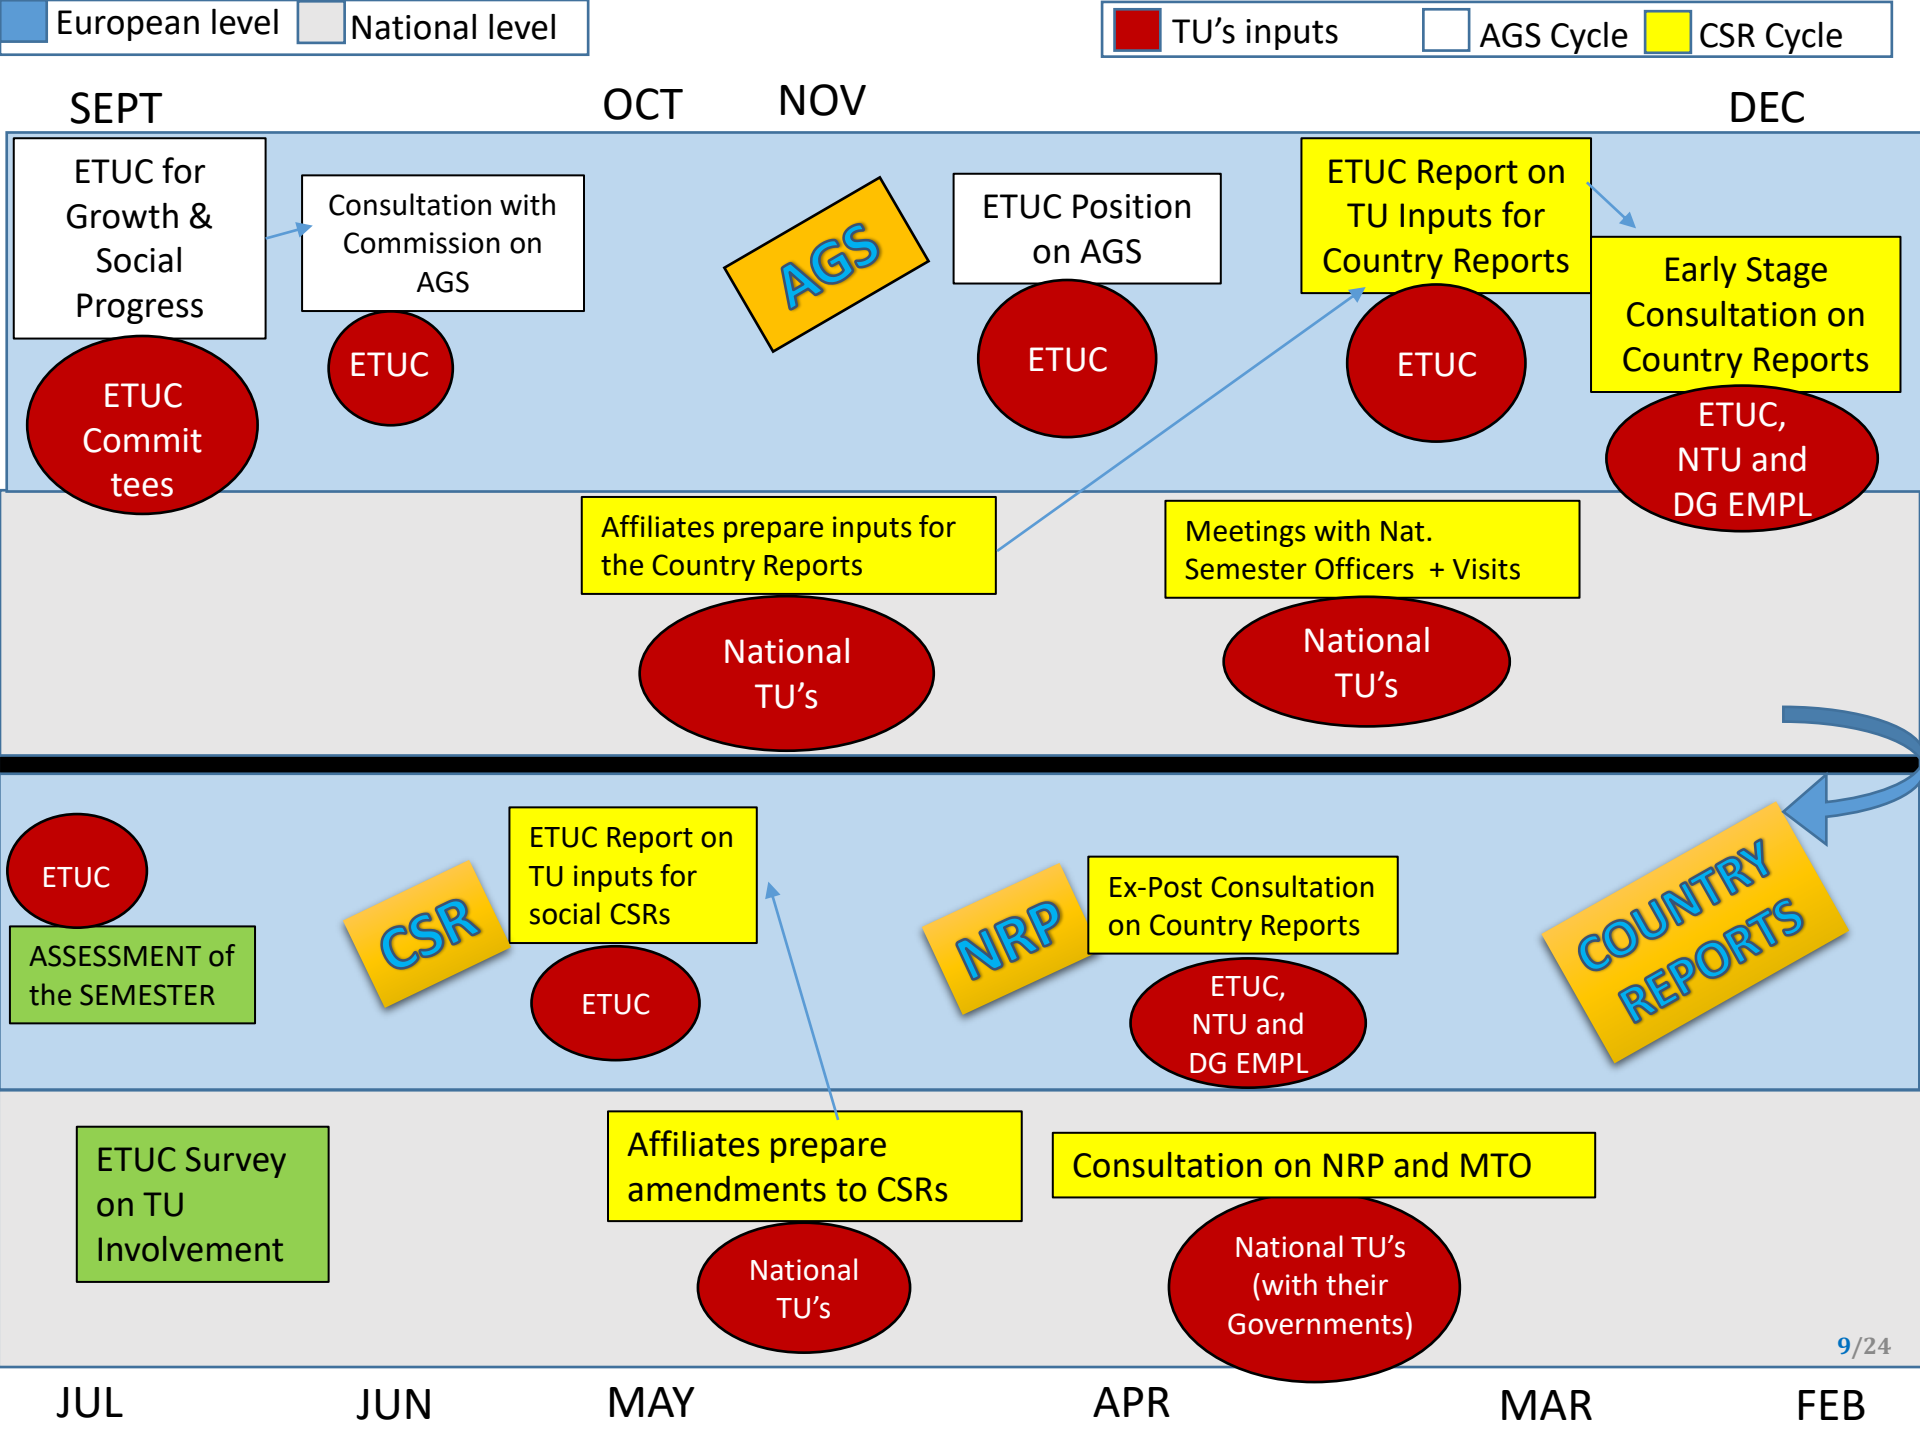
European level National level

TU's inputs AGS Cycle CSR Cycle

SEPT OCT NOV DEC

ETUC for Growth & Social Progress

ETUC Committees

Consultation with Commission on AGS

ETUC

AGS

ETUC Position on AGS

ETUC

ETUC Report on TU Inputs for Country Reports

ETUC

Early Stage Consultation on Country Reports

ETUC, NTU and DG EMPL

Affiliates prepare inputs for the Country Reports

National TU's

Meetings with Nat. Semester Officers + Visits

National TU's

ETUC

ASSESSMENT of the SEMESTER

CSR

ETUC Report on TU inputs for social CSRs

ETUC

NRP

Ex-Post Consultation on Country Reports

ETUC, NTU and DG EMPL

COUNTRY REPORTS

ETUC Survey on TU Involvement

Affiliates prepare amendments to CSRs

National TU's

Consultation on NRP and MTO

National TU's (with their Governments)

9/24

JUL JUN MAY APR MAR FEB